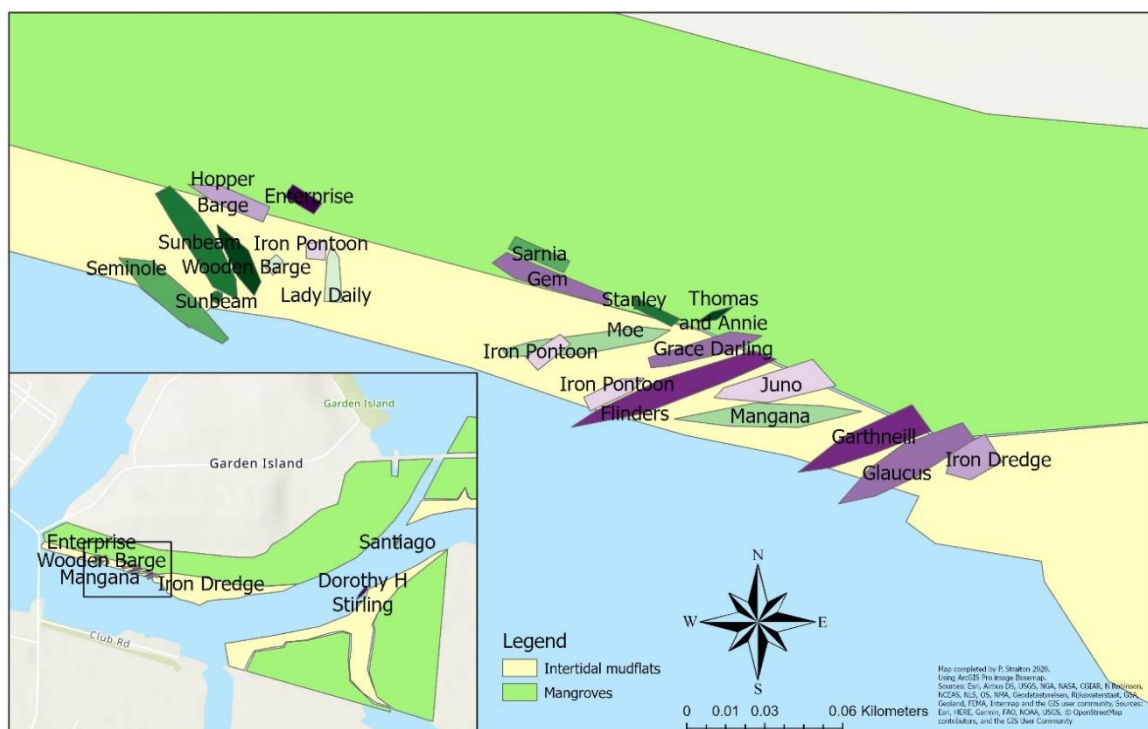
Hopper Barge
Enterprise
Sunbeam
Iron Pontoon
Seminole
Wooden Barge
Lady Daily
Sunbeam
Sarnia
Gem
Stanley
Thomas and Annie
Moe
Iron Pontoon
Grace Darling
Iron Pontoon
Juno
Flinders
Mangana
Garthneill
Glaucus
Iron Dredge

Garden Island
Garden Island
Enterprise
Wooden Barge
Mangana
Iron Dredge
Santiago
Dorothy H Stirling
Club Rd

N
W
E
S

Legend
Intertidal mudflats
Mangroves

0 0.01 0.03 0.06 Kilometers

Map completed by P. Stratton 2020. Using ArcGIS Pro image Basemap. Sources: Esri, Airbus DS, USGS, NGA, NASA, CGIAR, N Robinson, NCEAS, NLS, OS, NMA, Geodatastyrelsen, Rijkswaterstaat, GSA, Geoland, FEMA, Intermap and the GIS user community, Sources: Esri, HERE, Garmin, FAO, NOAA, USGS, © OpenStreetMap contributors, and the GIS User Community